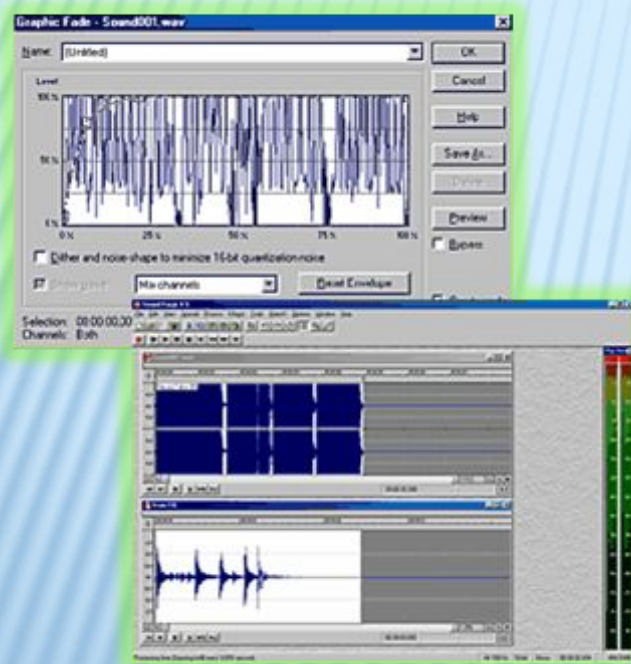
Graphic Fade - Sound001.wav

Name: [Untitled]

OK

Cancel

Help

Save As...

Delete

Preview

Bypass

Level

100 %

50 %

0 %

0 %

25 %

50 %

75 %

100 %

Dither and noise-shape to minimize 16-bit quantization noise

Show wave

Mix channels

Reset Envelope

Selection: 00:00:00.30

Channels: Both

Sound Forge